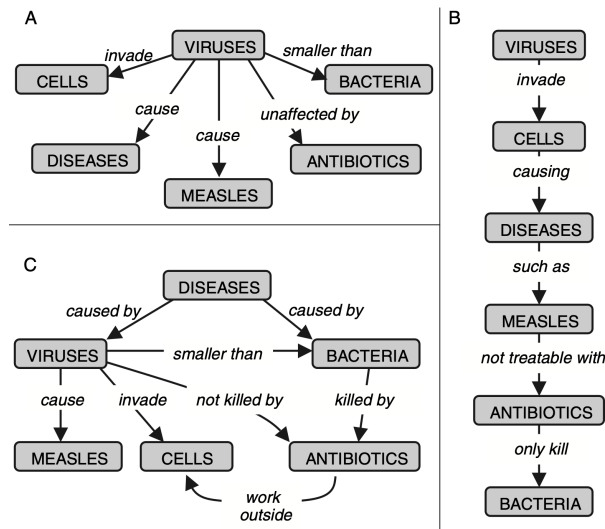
A

VIRUSES

invade

smaller than

CELLS

BACTERIA

cause

cause

unaffected by

DISEASES

ANTIBIOTICS

MEASLES

B

VIRUSES

invade

CELLS

causing

DISEASES

such as

MEASLES

not treatable with

ANTIBIOTICS

only kill

BACTERIA

C

DISEASES

caused by

caused by

VIRUSES

smaller than

BACTERIA

cause

invade

not killed by

killed by

MEASLES

CELLS

ANTIBIOTICS

work outside